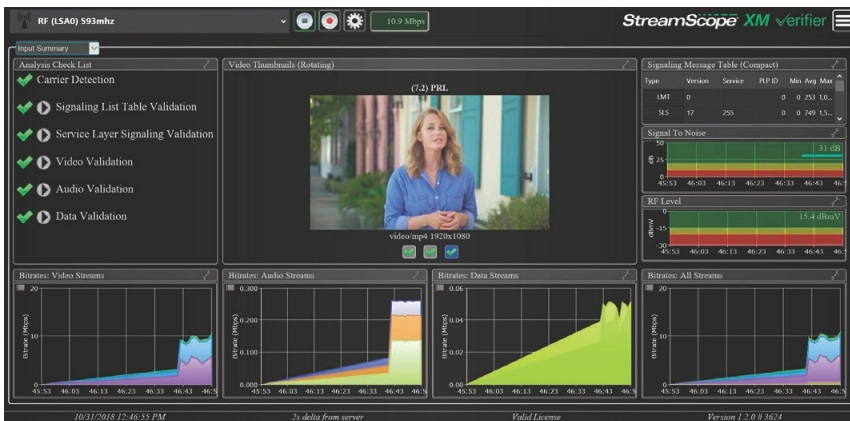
RF (LSA0) 593mhz

10.9 Mbps

StreamScope XM Verifier

Input Summary

Analysis Check List

Carrier Detection

Signaling List Table Validation

Service Layer Signaling Validation

Video Validation

Audio Validation

Data Validation

Video Thumbnails (Rotating)

(7.2) PRL

video/mp4 1920x1080

Signaling Message Table (Compact)

| Type | Version | Service | PLP ID | Min | Avg | Max |
|---|---|---|---|---|---|---|
| LMT | 0 | | | 0 | 0 | 253 1,0... |
| SLS | 17 | 255 | | 0 | 0 | 749 1,5... |

Signal To Noise

50

dB

0

31 dB

45:53 46:03 46:13 46:23 46:33 46:43 46:

RF Level

15.4 dBmV

dBmV

-15

-30

45:53 46:03 46:13 46:23 46:33 46:43 46:

Bitrates: Video Streams

20

10

0

Bitrate (Mbps)

45:53 46:03 46:13 46:23 46:33 46:43 46:5

Bitrates: Audio Streams

0.300

0.200

0.100

0.000

Bitrate (Mbps)

45:53 46:03 46:13 46:23 46:33 46:43 46:5

Bitrates: Data Streams

0.06

0.04

0.02

0

Bitrate (Mbps)

45:53 46:03 46:13 46:23 46:33 46:43 46:5

Bitrates: All Streams

20

10

0

Bitrate (Mbps)

45:53 46:03 46:13 46:23 46:33 46:43 46:5

10/31/2018 12:46:55 PM

2s delta from server

Valid License

Version 1.2.0 # 3624